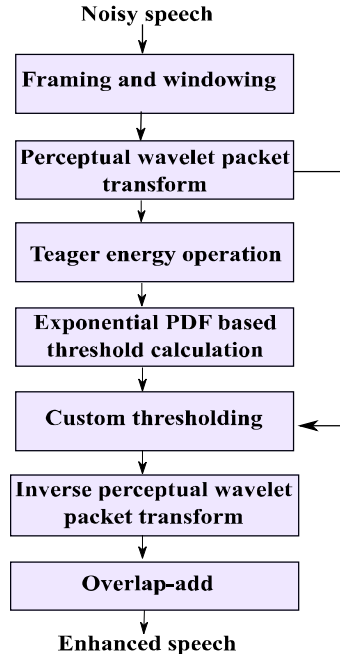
Noisy speech

Framing and windowing

Perceptual wavelet packet transform

Teager energy operation

Exponential PDF based threshold calculation

Custom thresholding

Inverse perceptual wavelet packet transform

Overlap-add

Enhanced speech